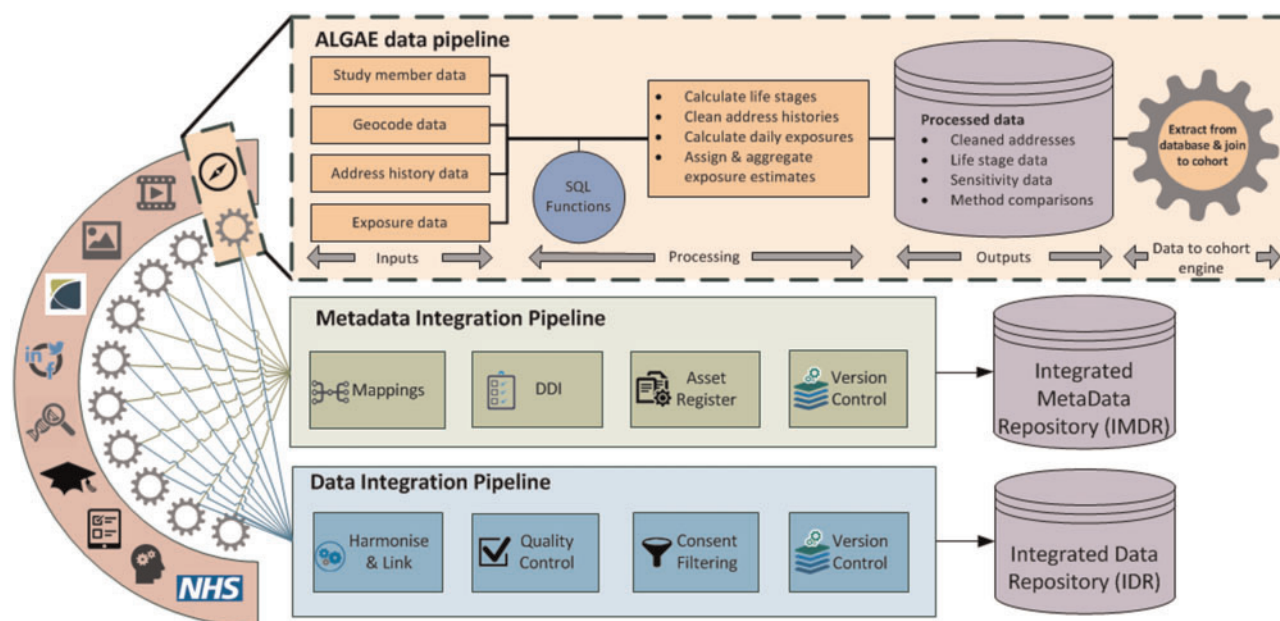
ALGAE data pipeline

Study member data

Geocode data

Address history data

Exposure data

SQL Functions

- Calculate life stages
- Clean address histories
- Calculate daily exposures
- Assign & aggregate exposure estimates

Processed data
- Cleaned addresses
- Life stage data
- Sensitivity data
- Method comparisons

Extract from database & join to cohort

Inputs

Processing

Outputs

Data to cohort engine

Metadata Integration Pipeline

Mappings

DDI

Asset Register

Version Control

Integrated MetaData Repository (IMDR)

Data Integration Pipeline

Harmonise & Link

Quality Control

Consent Filtering

Version Control

Integrated Data Repository (IDR)

NHS